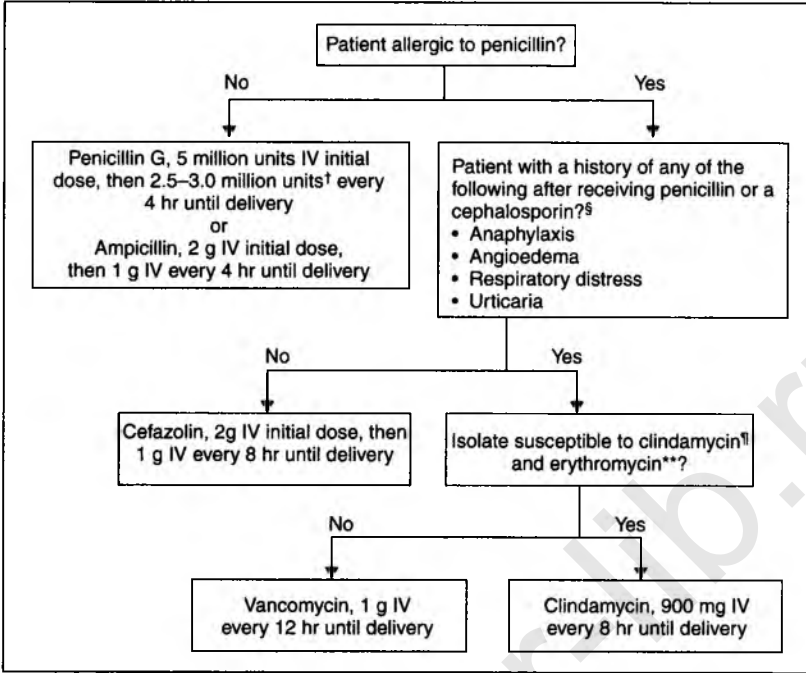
Patient allergic to penicillin?

No

Yes

Penicillin G, 5 million units IV initial dose, then 2.5–3.0 million units† every 4 hr until delivery
or
Ampicillin, 2 g IV initial dose, then 1 g IV every 4 hr until delivery

Patient with a history of any of the following after receiving penicillin or a cephalosporin?§
• Anaphylaxis
• Angioedema
• Respiratory distress
• Urticaria

No

Yes

Cefazolin, 2g IV initial dose, then 1 g IV every 8 hr until delivery

Isolate susceptible to clindamycin¶ and erythromycin**?

No

Yes

Vancomycin, 1 g IV every 12 hr until delivery

Clindamycin, 900 mg IV every 8 hr until delivery